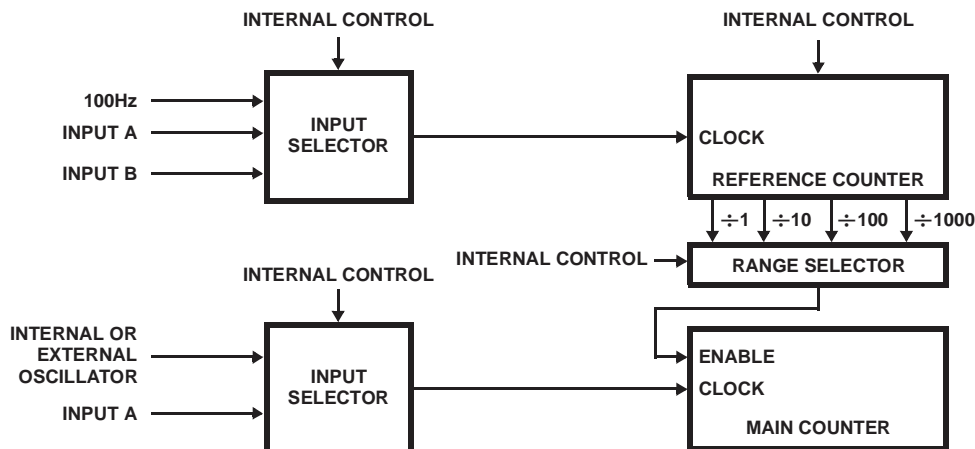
INTERNAL CONTROL

INTERNAL CONTROL

100Hz

INPUT A

INPUT B

INPUT SELECTOR

CLOCK

REFERENCE COUNTER

$\div 1$

$\div 10$

$\div 100$

$\div 1000$

INTERNAL CONTROL

RANGE SELECTOR

INTERNAL CONTROL

INTERNAL OR EXTERNAL OSCILLATOR

INPUT A

INPUT SELECTOR

ENABLE

CLOCK

MAIN COUNTER